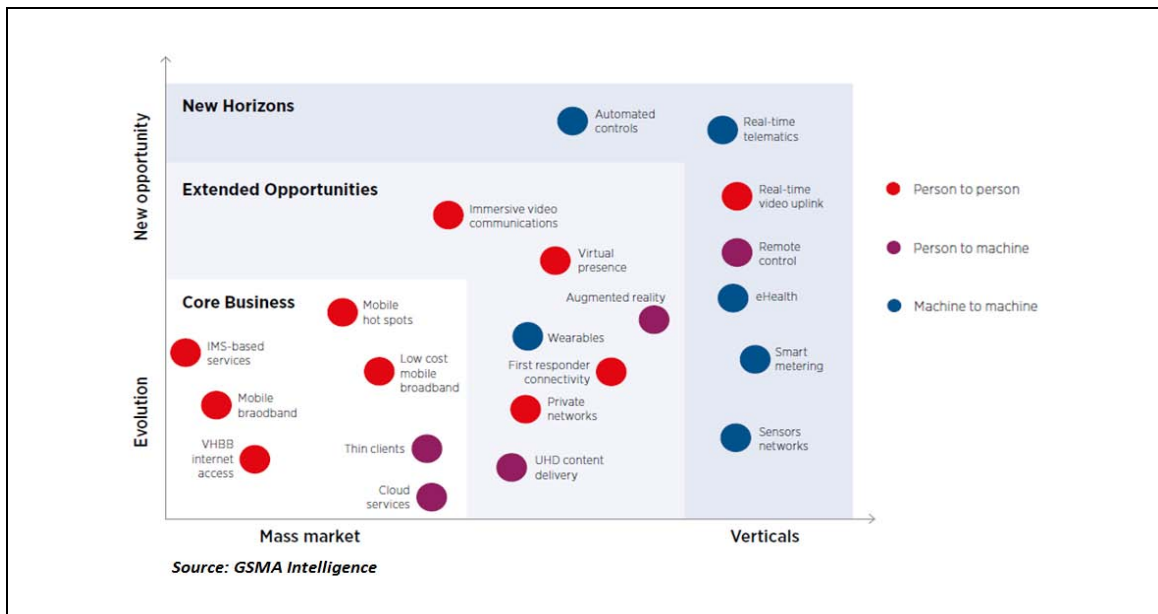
New opportunity

Evolution

New Horizons

Automated controls

Real-time telematics

Extended Opportunities

Immersive video communications

Real-time video uplink

Virtual presence

Remote control

Core Business

Mobile hot spots

Augmented reality

eHealth

IMS-based services

Wearables

Low cost mobile broadband

First responder connectivity

Smart metering

Mobile braodband

Private networks

VHBB internet access

Thin clients

Sensors networks

UHD content delivery

Cloud services

Mass market

Verticals

Person to person

Person to machine

Machine to machine

Source: GSMA Intelligence